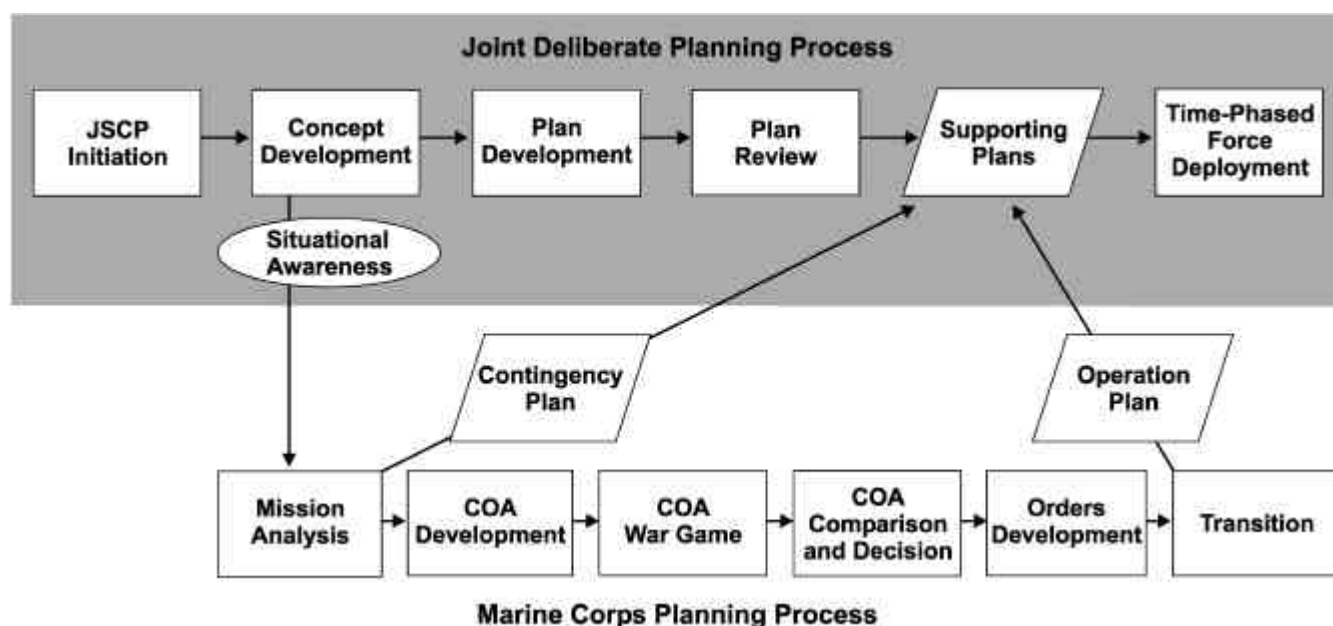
Joint Deliberate Planning Process

JSCP Initiation

Concept Development

Plan Development

Plan Review

Supporting Plans

Time-Phased Force Deployment

Situational Awareness

Contingency Plan

Operation Plan

Mission Analysis

COA Development

COA War Game

COA Comparison and Decision

Orders Development

Transition

Marine Corps Planning Process